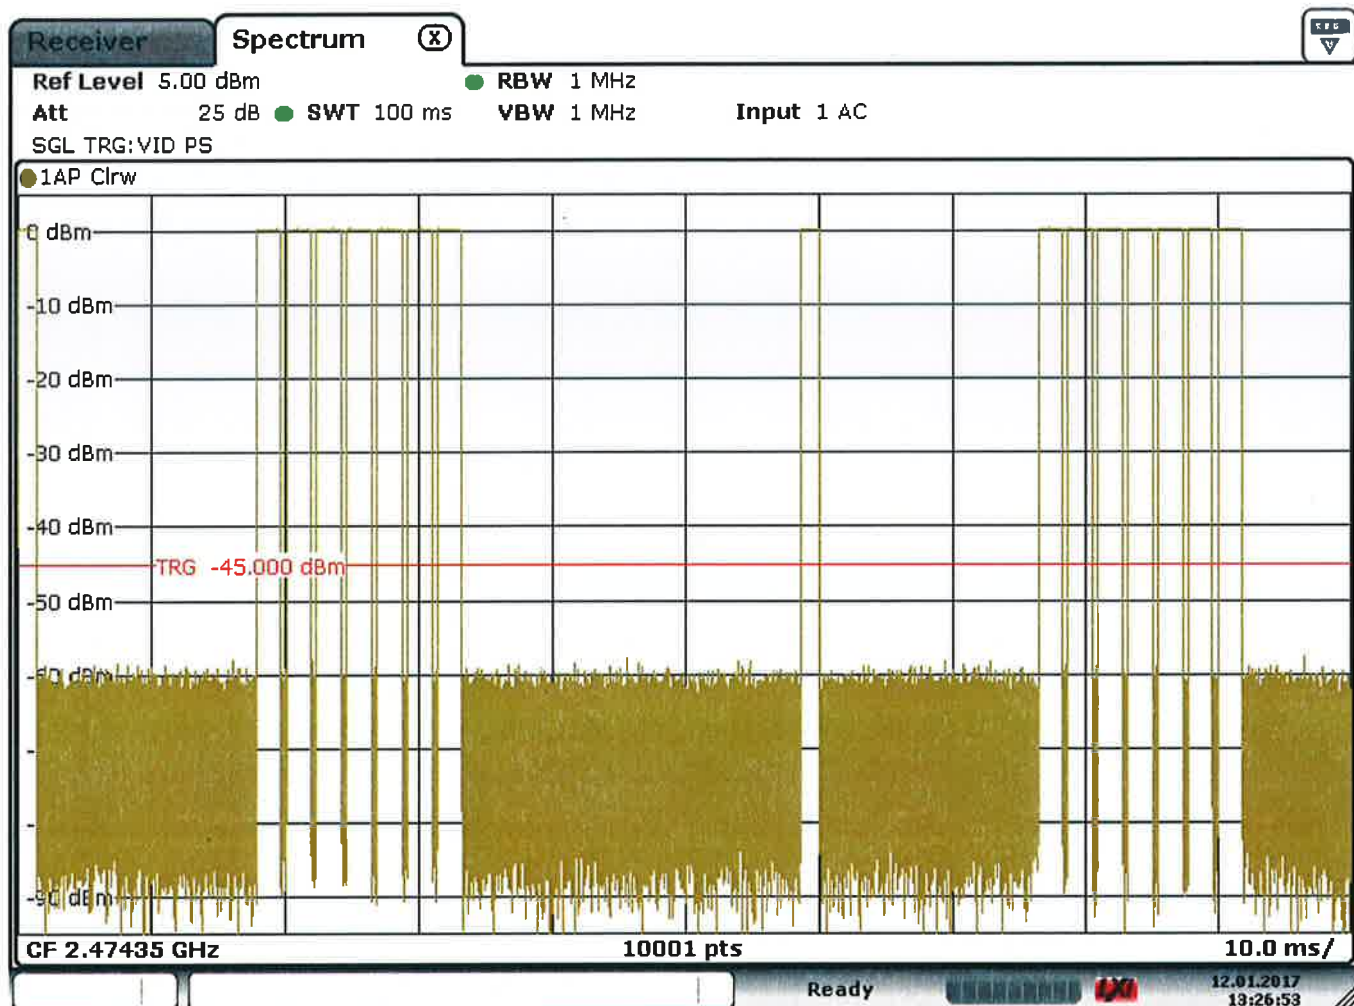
Receiver
Spectrum

Ref Level 5.00 dBm
RBW 1 MHz
Att 25 dB
SWT 100 ms
VBW 1 MHz
Input 1 AC
SGL TRG:VID PS

1AP Clrw

0 dBm
-10 dBm
-20 dBm
-30 dBm
-40 dBm
TRG -45.000 dBm
-50 dBm
-60 dBm
-90 dBm

CF 2.47435 GHz
10001 pts
10.0 ms/

Ready
12.01.2017
13:26:53